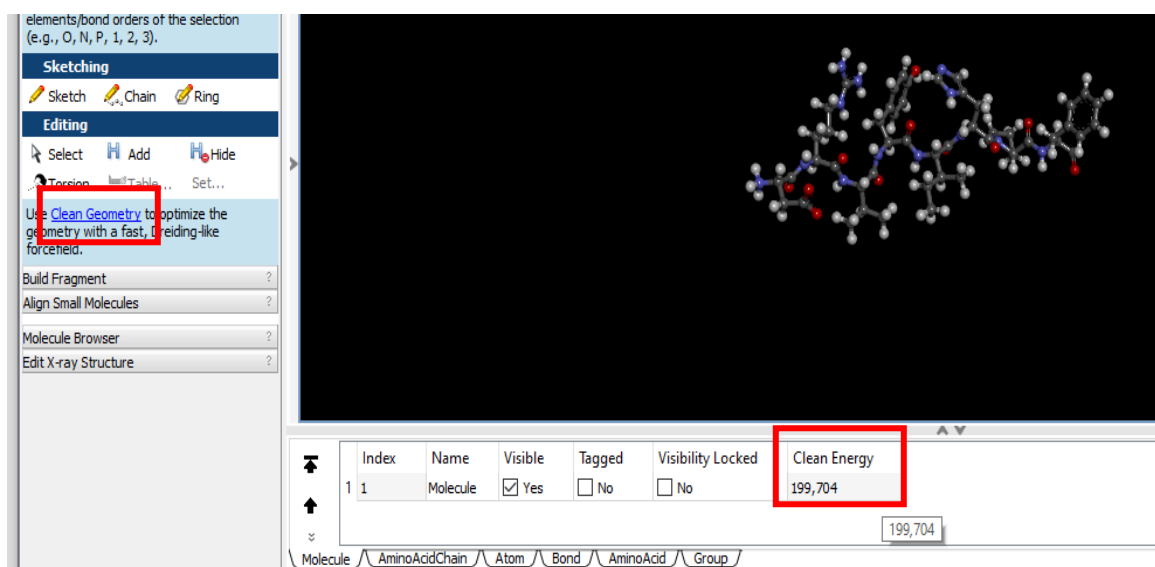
elements/bond orders of the selection (e.g., O, N, P, 1, 2, 3).

Sketching

Sketch Chain Ring

Editing

Select Add Hide

Torsion Table... Set...

Use Clean Geometry to optimize the geometry with a fast, Dreiding-like forcefield.

Build Fragment ?

Align Small Molecules ?

Molecule Browser ?

Edit X-ray Structure ?

| | Index | Name | Visible | Tagged | Visibility Locked | Clean Energy |
|---|---|---|---|---|---|---|
| 1 | 1 | Molecule | Yes | No | No | 199,704 |

199,704

Molecule AminoAcidChain Atom Bond AminoAcid Group